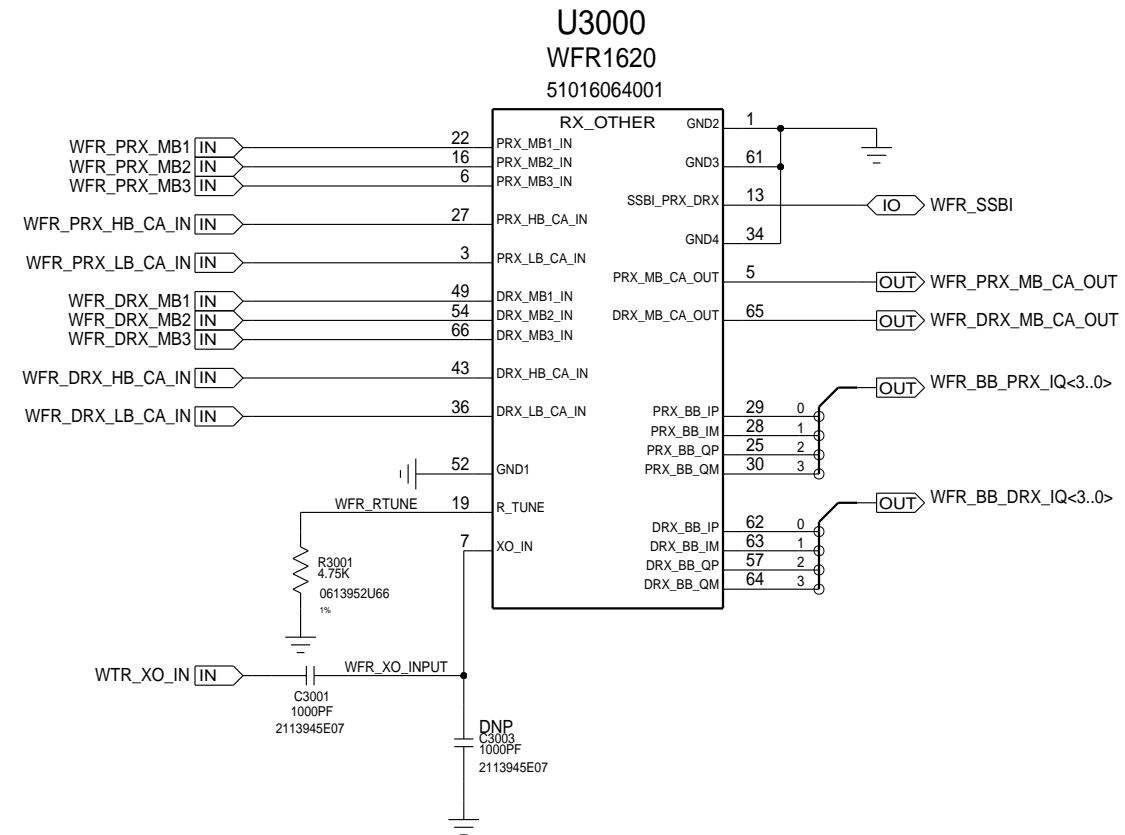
U3000
WFR1620
51016064001

RX_OTHER

WFR_PRX_MB1 IN 22 PRX_MB1_IN
WFR_PRX_MB2 IN 16 PRX_MB2_IN
WFR_PRX_MB3 IN 6 PRX_MB3_IN
WFR_PRX_HB_CA_IN IN 27 PRX_HB_CA_IN
WFR_PRX_LB_CA_IN IN 3 PRX_LB_CA_IN
WFR_DRX_MB1 IN 49 DRX_MB1_IN
WFR_DRX_MB2 IN 54 DRX_MB2_IN
WFR_DRX_MB3 IN 66 DRX_MB3_IN
WFR_DRX_HB_CA_IN IN 43 DRX_HB_CA_IN
WFR_DRX_LB_CA_IN IN 36 DRX_LB_CA_IN
52 GND1
WFR_RTUNE 19 R_TUNE
7 XO_IN

GND2 1
GND3 61
SSBI_PRX_DRX 13 IO WFR_SSBI
GND4 34
PRX_MB_CA_OUT 5 OUT WFR_PRX_MB_CA_OUT
DRX_MB_CA_OUT 65 OUT WFR_DRX_MB_CA_OUT
OUT WFR_BB_PRX_IQ<3..0>
PRX_BB_IP 29 0
PRX_BB_IM 28 1
PRX_BB_QP 25 2
PRX_BB_QM 30 3
OUT WFR_BB_DRX_IQ<3..0>
DRX_BB_IP 62 0
DRX_BB_IM 63 1
DRX_BB_QP 57 2
DRX_BB_QM 64 3

R3001
4.75K
0613952U66
1%

WTR_XO_IN IN
WFR_XO_INPUT
C3001
1000PF
2113945E07

DNP
C3003
1000PF
2113945E07